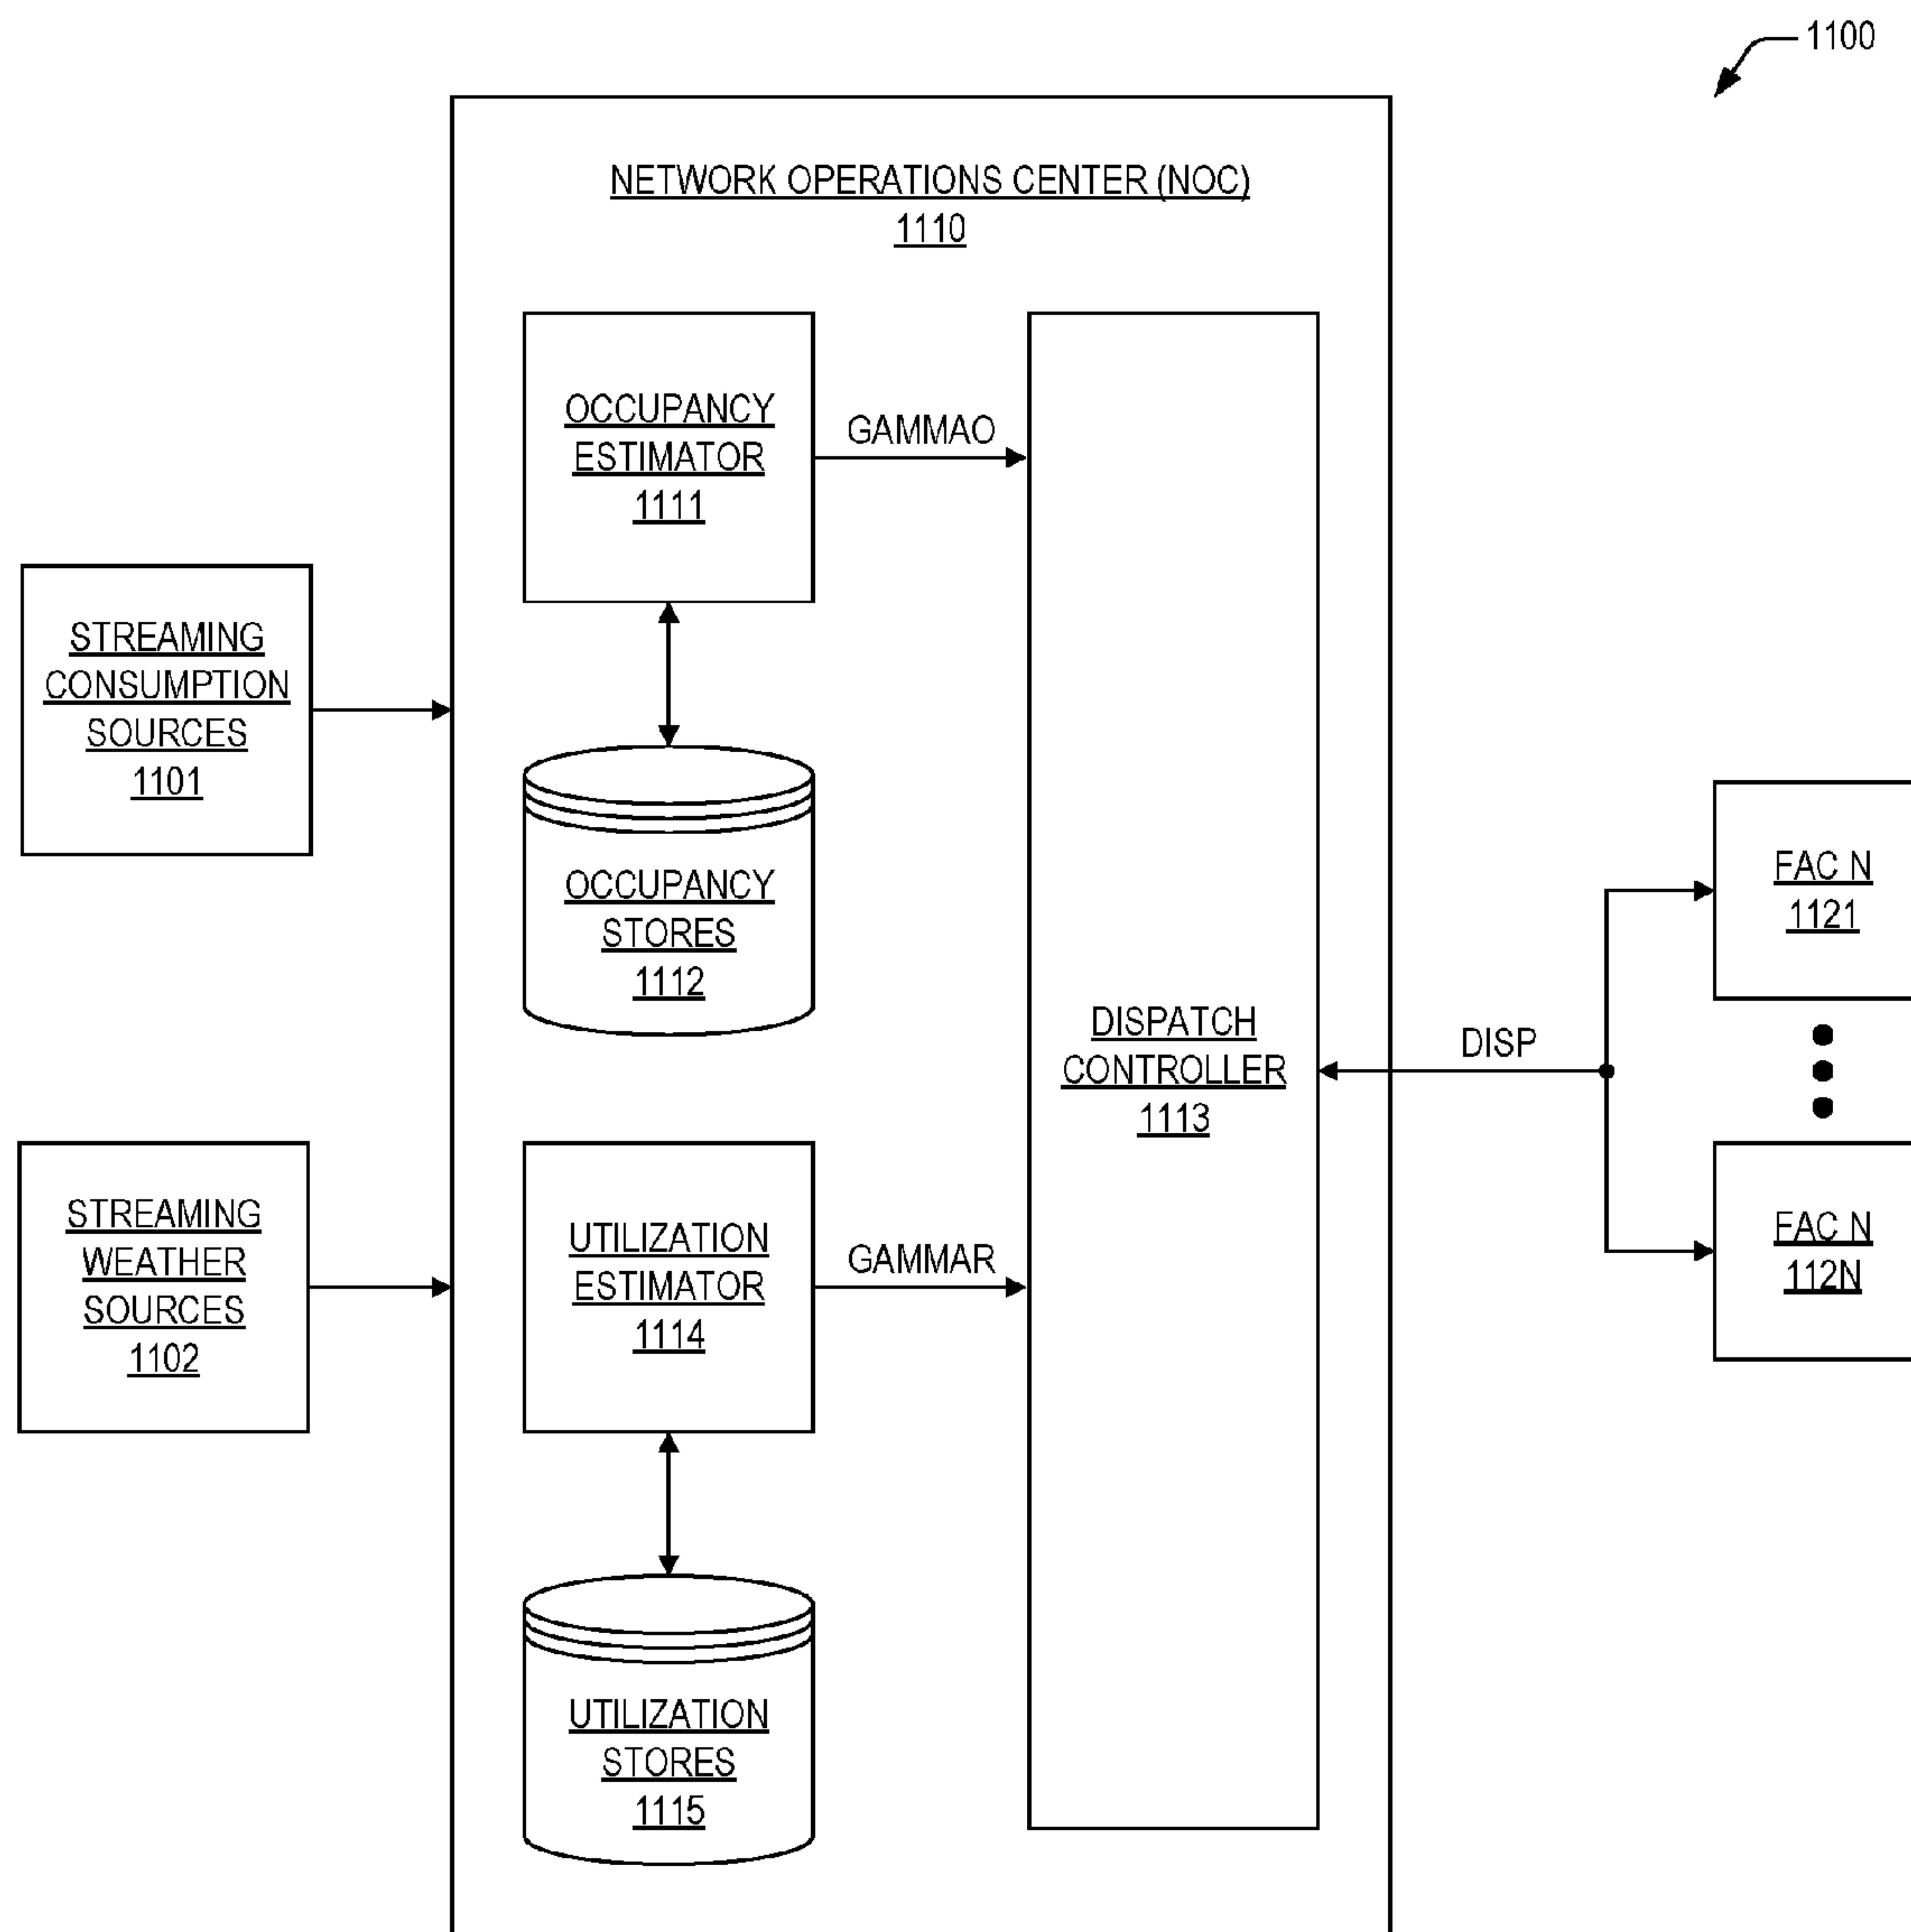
1100

NETWORK OPERATIONS CENTER (NOC)
1110

OCCUPANCY ESTIMATOR
1111

GAMMAO

STREAMING CONSUMPTION SOURCES
1101

OCCUPANCY STORES
1112

DISPATCH CONTROLLER
1113

DISP

FAC N
1121

FAC N
112N

STREAMING WEATHER SOURCES
1102

UTILIZATION ESTIMATOR
1114

GAMMAR

UTILIZATION STORES
1115